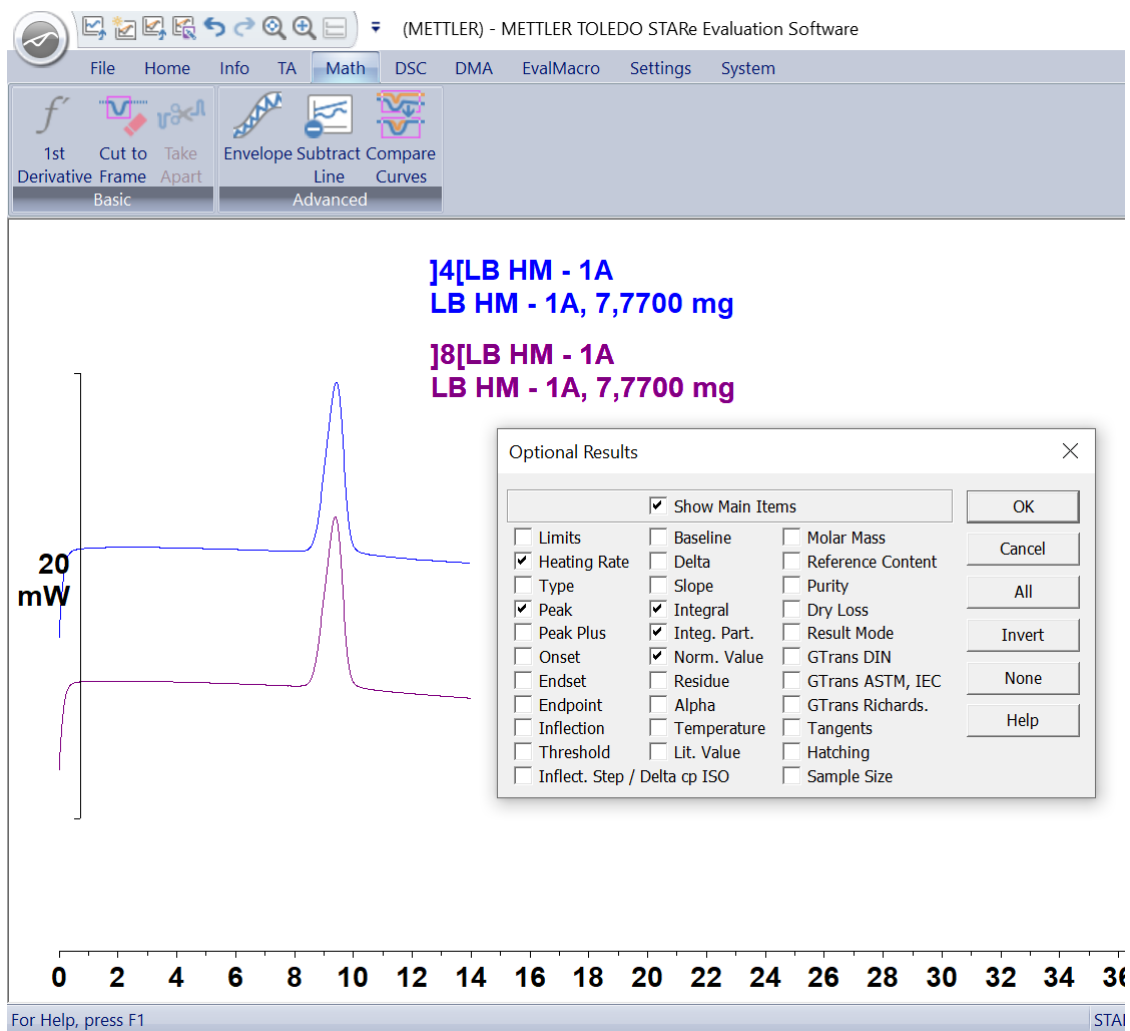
(METTLER) - METTLER TOLEDO STARe Evaluation Software

File Home Info TA Math DSC DMA EvalMacro Settings System

1st Derivative
Cut to Frame
Take Apart
Basic

Envelope
Subtract Line
Compare Curves
Advanced

]4[LB HM - 1A
LB HM - 1A, 7,7700 mg

]8[LB HM - 1A
LB HM - 1A, 7,7700 mg

20
mW

Optional Results

Show Main Items

Limits
Heating Rate
Type
Peak
Peak Plus
Onset
Endset
Endpoint
Inflection
Threshold
Inflect. Step / Delta cp ISO

Baseline
Delta
Slope
Integral
Integ. Part.
Norm. Value
Residue
Alpha
Temperature
Lit. Value

Molar Mass
Reference Content
Purity
Dry Loss
Result Mode
GTrans DIN
GTrans ASTM, IEC
GTrans Richards.
Tangents
Hatching
Sample Size

OK
Cancel
All
Invert
None
Help

0 2 4 6 8 10 12 14 16 18 20 22 24 26 28 30 32 34 3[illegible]

For Help, press F1
STA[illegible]